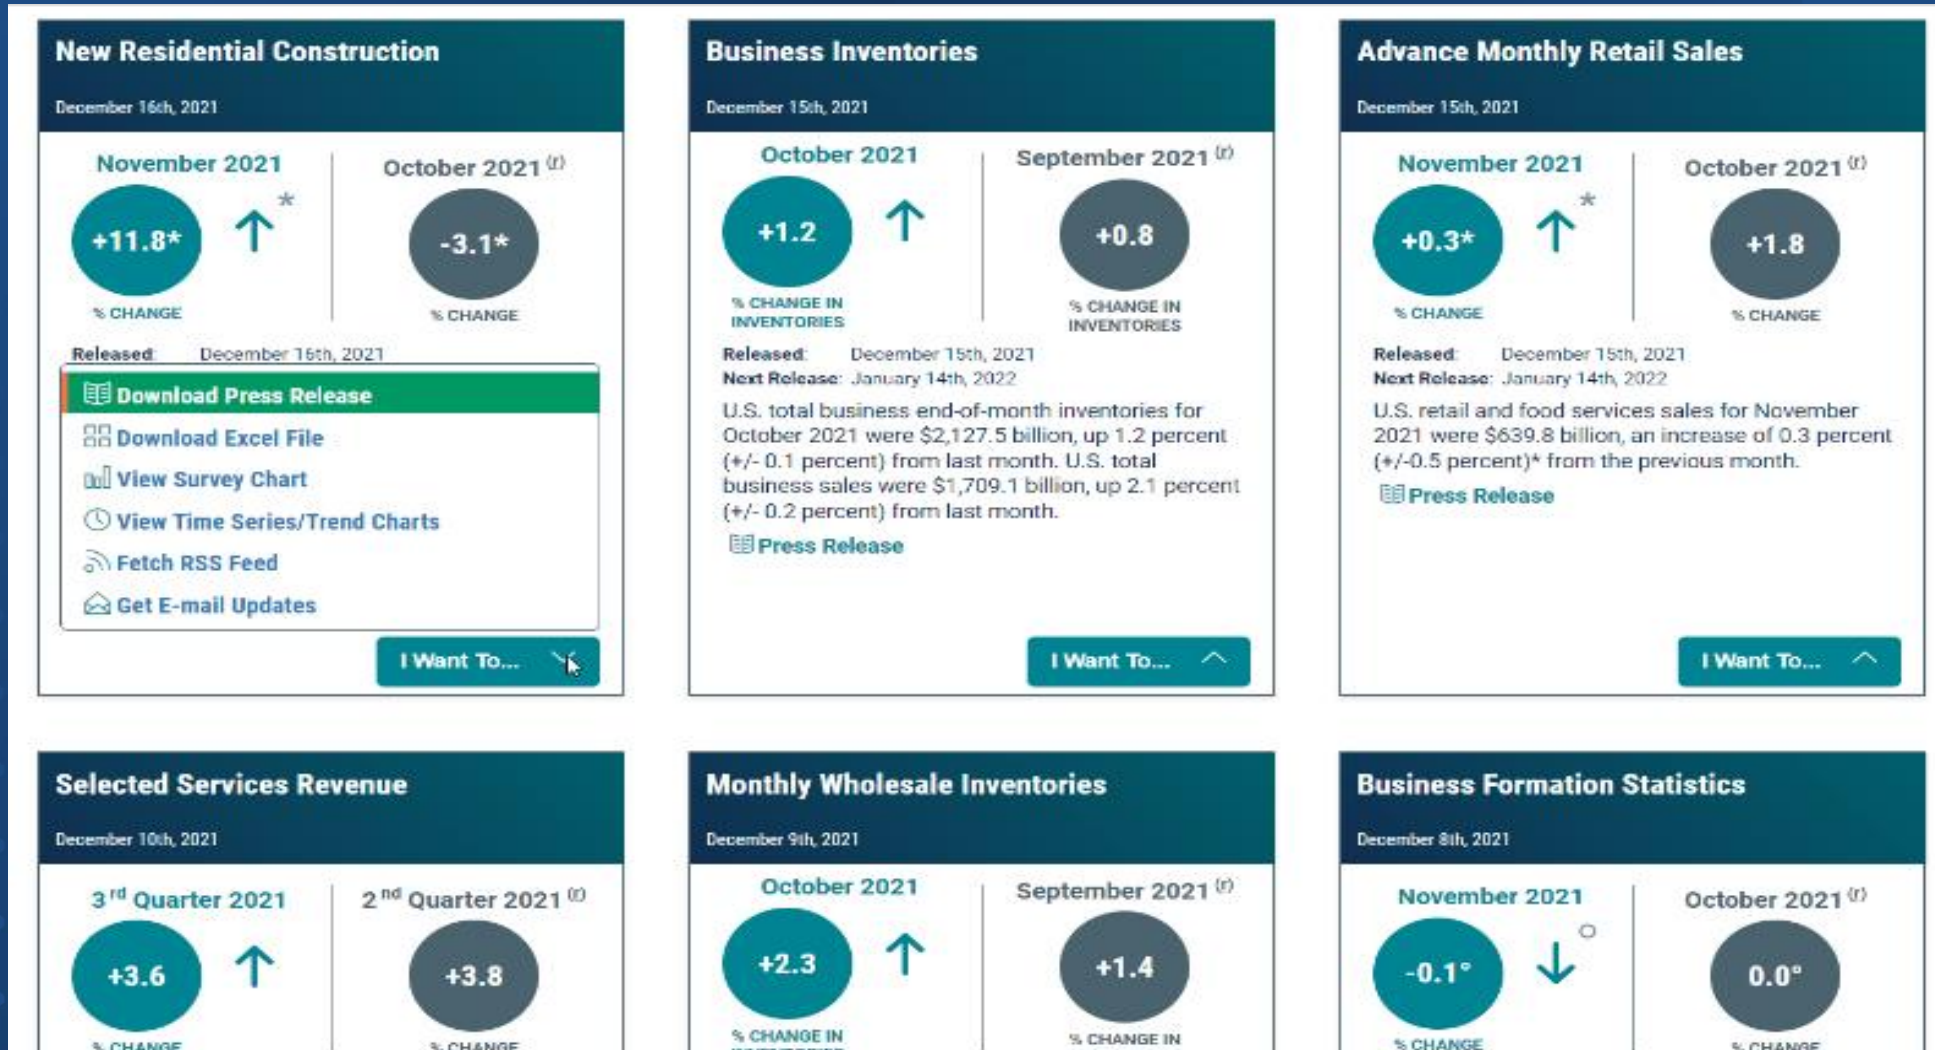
New Residential Construction

December 16th, 2021

November 2021

+11.8*

*

% CHANGE

October 2021 (r)

-3.1*

% CHANGE

Released: December 16th, 2021

Download Press Release

Download Excel File

View Survey Chart

View Time Series/Trend Charts

Fetch RSS Feed

Get E-mail Updates

I Want To...

Business Inventories

December 15th, 2021

October 2021

+1.2

% CHANGE IN INVENTORIES

September 2021 (r)

+0.8

% CHANGE IN INVENTORIES

Released: December 15th, 2021

Next Release: January 14th, 2022

U.S. total business end-of-month inventories for October 2021 were $2,127.5 billion, up 1.2 percent (+/- 0.1 percent) from last month. U.S. total business sales were $1,709.1 billion, up 2.1 percent (+/- 0.2 percent) from last month.

Press Release

I Want To...

Advance Monthly Retail Sales

December 15th, 2021

November 2021

+0.3*

*

% CHANGE

October 2021 (r)

+1.8

% CHANGE

Released: December 15th, 2021

Next Release: January 14th, 2022

U.S. retail and food services sales for November 2021 were $639.8 billion, an increase of 0.3 percent (+/-0.5 percent)* from the previous month.

Press Release

I Want To...

Selected Services Revenue

December 10th, 2021

3rd Quarter 2021

+3.6

% CHANGE

2nd Quarter 2021 (r)

+3.8

% CHANGE

Monthly Wholesale Inventories

December 9th, 2021

October 2021

+2.3

% CHANGE IN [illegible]

September 2021 (r)

+1.4

% CHANGE IN

Business Formation Statistics

December 8th, 2021

November 2021

-0.1°

°

% CHANGE

October 2021 (r)

0.0°

% CHANGE